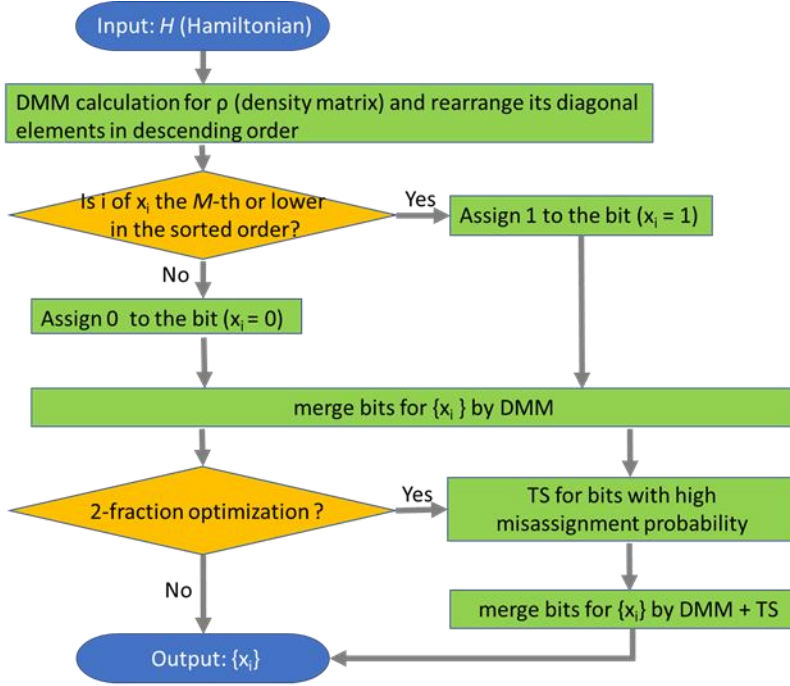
Input: $H$ (Hamiltonian)

DMM calculation for ρ (density matrix) and rearrange its diagonal elements in descending order

Is i of $x_i$ the $M$-th or lower in the sorted order?

Yes

Assign 1 to the bit ($x_i = 1$)

No

Assign 0 to the bit ($x_i = 0$)

merge bits for $\{x_i\}$ by DMM

2-fraction optimization ?

Yes

TS for bits with high misassignment probability

No

merge bits for $\{x_i\}$ by DMM + TS

Output: $\{x_i\}$